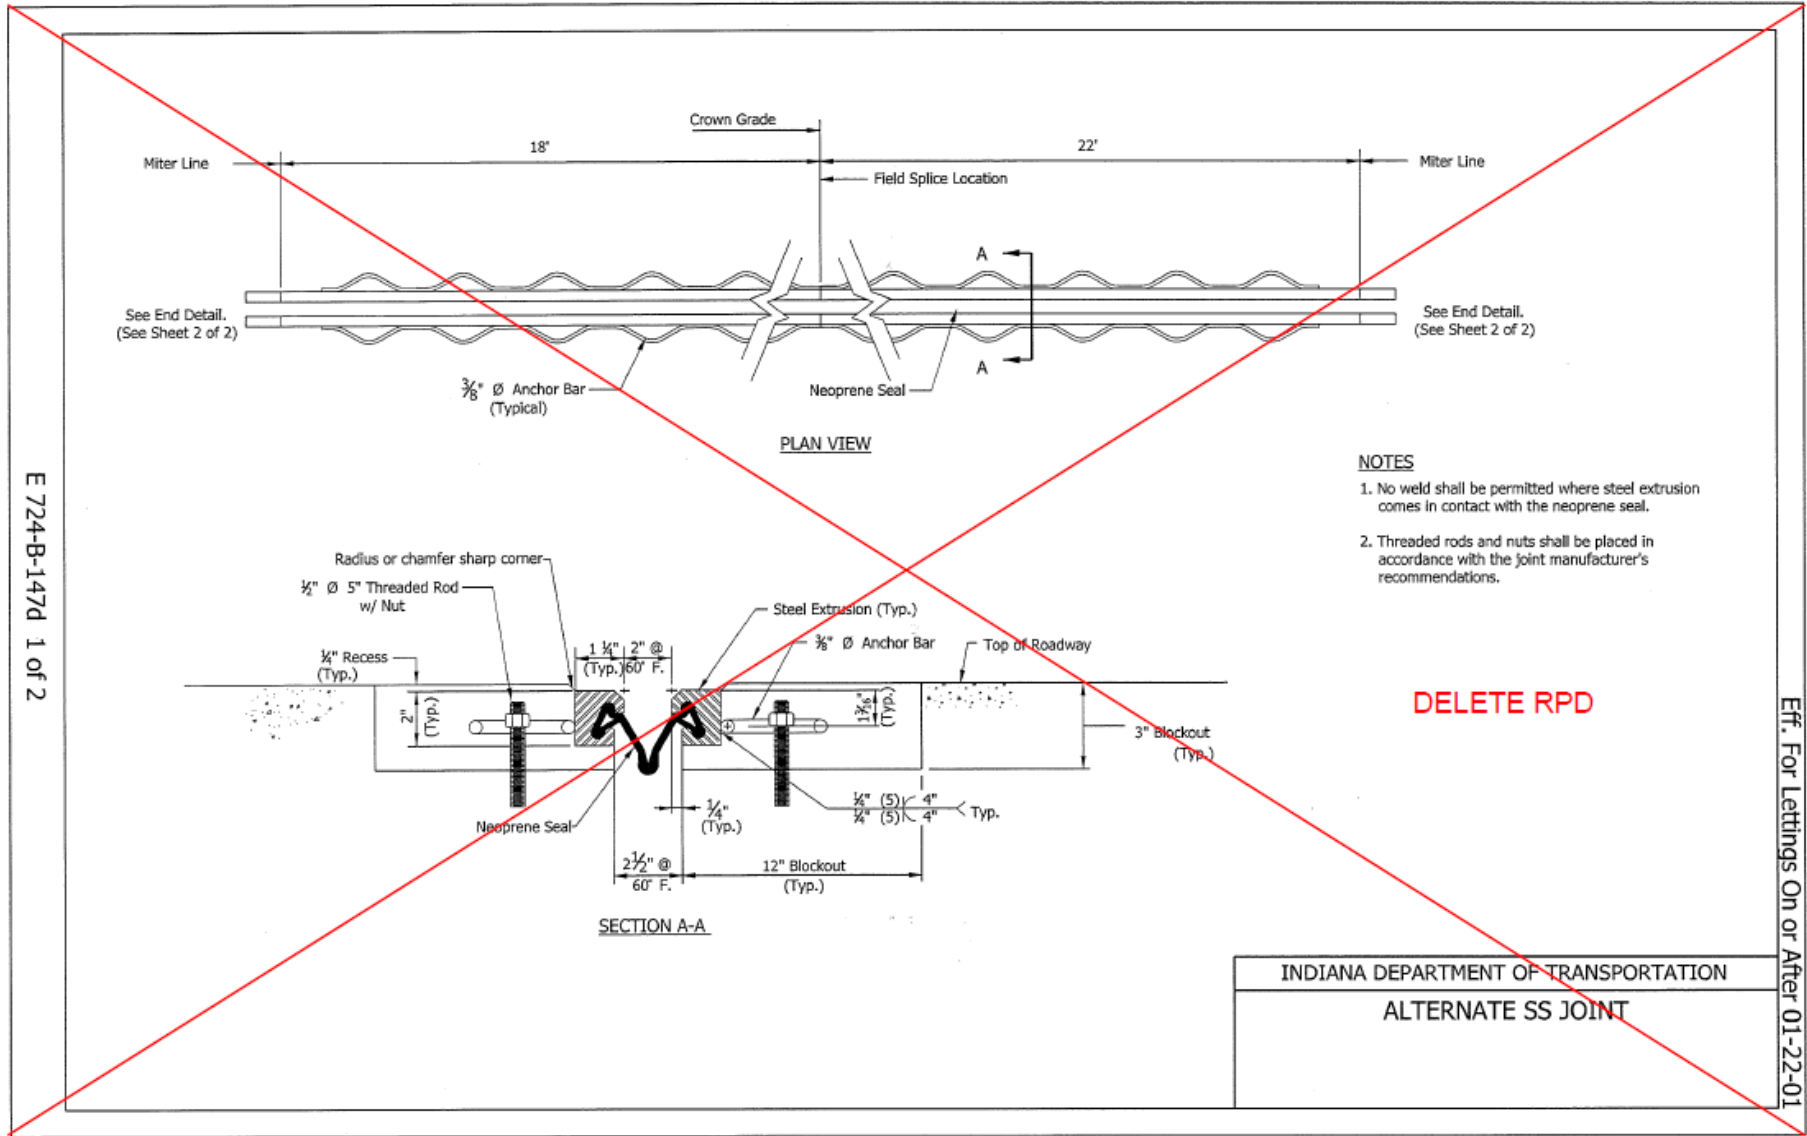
E 724-B-147d 1 of 2

Crown Grade

Miter Line

18'

22'

Miter Line

Field Splice Location

A

See End Detail.
(See Sheet 2 of 2)

See End Detail.
(See Sheet 2 of 2)

A

$\frac{3}{8}$" Ø Anchor Bar
(Typical)

Neoprene Seal

PLAN VIEW

NOTES

1. No weld shall be permitted where steel extrusion comes in contact with the neoprene seal.

2. Threaded rods and nuts shall be placed in accordance with the joint manufacturer's recommendations.

Radius or chamfer sharp corner

$\frac{1}{2}$" Ø 5" Threaded Rod w/ Nut

Steel Extrusion (Typ.)

$\frac{1}{4}$" Recess (Typ.)

1 $\frac{1}{4}$" (Typ.)

2" @ 60° F.

$\frac{3}{8}$" Ø Anchor Bar

Top of Roadway

2" (Typ.)

1$\frac{3}{16}$" (Typ.)

DELETE RPD

3" Blockout (Typ.)

$\frac{1}{4}$" (5) 4"
$\frac{1}{4}$" (5) 4"
Typ.

$\frac{1}{4}$" (Typ.)

Neoprene Seal

2$\frac{1}{2}$" @ 60° F.

12" Blockout (Typ.)

SECTION A-A

INDIANA DEPARTMENT OF TRANSPORTATION

ALTERNATE SS JOINT

Eff. For Lettings On or After 01-22-01